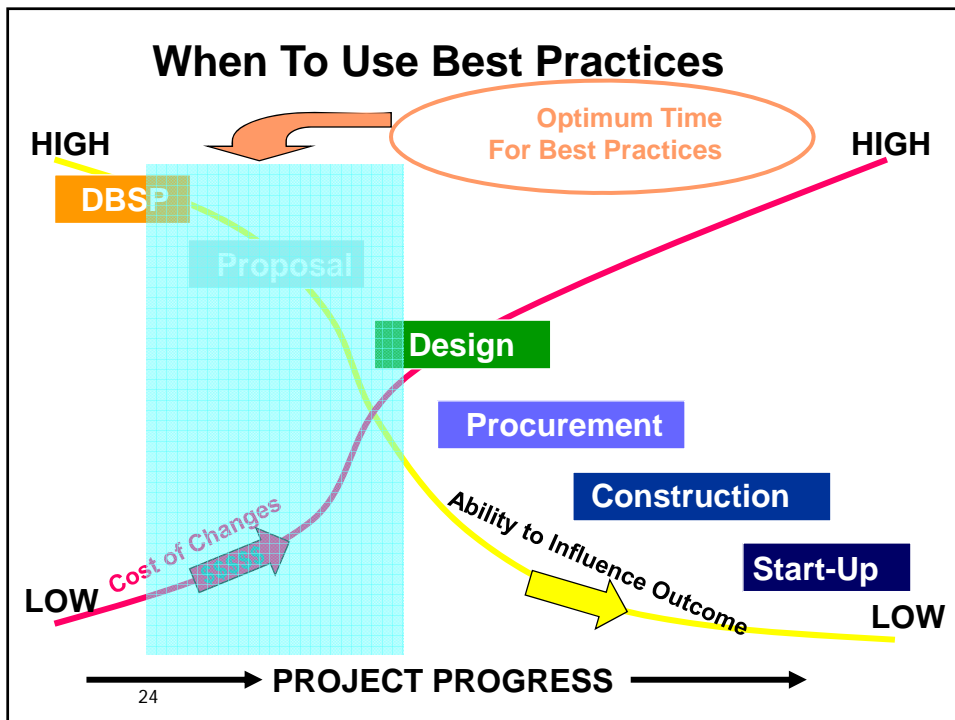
When To Use Best Practices

Optimum Time For Best Practices

HIGH

HIGH

DBSP

Proposal

Design

Procurement

Construction

Start-Up

Cost of Changes

Ability to Influence Outcome

LOW

LOW

PROJECT PROGRESS

24